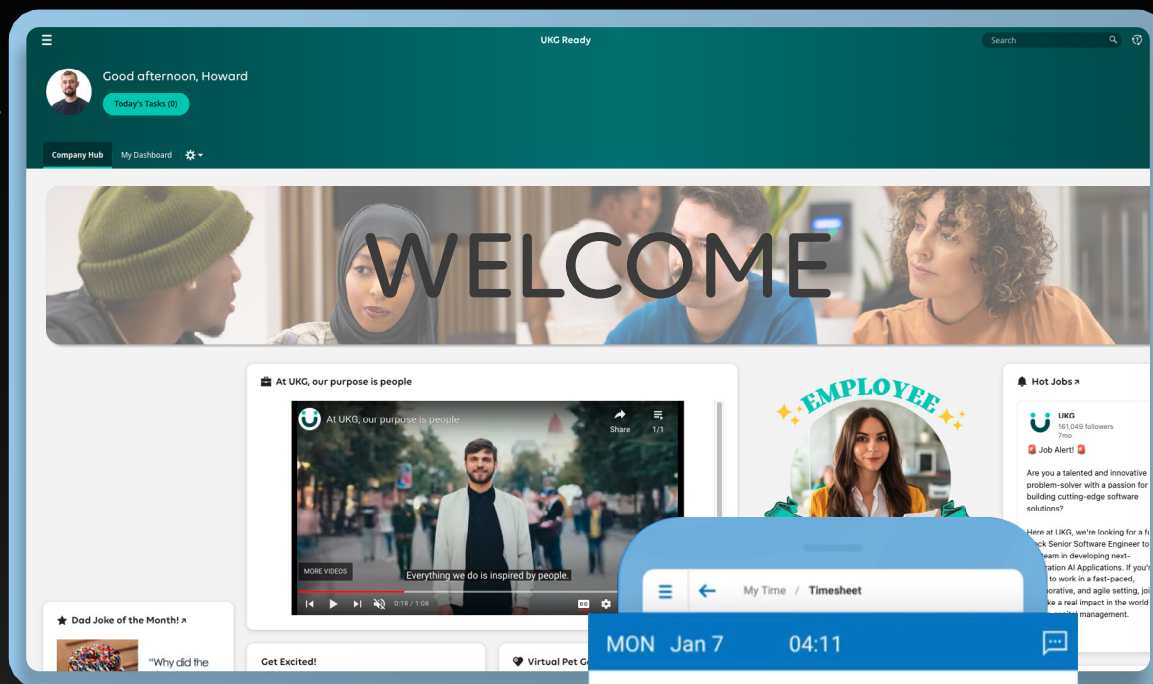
UKG Ready

Search

Good afternoon, Howard

Today's Tasks (0)

Company Hub My Dashboard

WELCOME

At UKG, our purpose is people

At UKG, our purpose is people

Share 1/1

MORE VIDEOS

Everything we do is inspired by people.

0:18 / 1:08

EMPLOYEE

Hot Jobs

UKG
161,049 followers
7mo

Job Alert!

Are you a talented and innovative problem-solver with a passion for building cutting-edge software solutions?

Here at UKG, we're looking for a f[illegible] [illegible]ack Senior Software Engineer to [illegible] team in developing next-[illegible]eration AI Applications. If you'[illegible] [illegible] to work in a fast-paced, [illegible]orative, and agile setting, joi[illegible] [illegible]ke a real impact in the world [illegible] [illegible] management.

My Time / Timesheet

MON Jan 7 04:11

Dad Joke of the Month!

"Why did the

Get Excited!

Virtual Pet G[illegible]